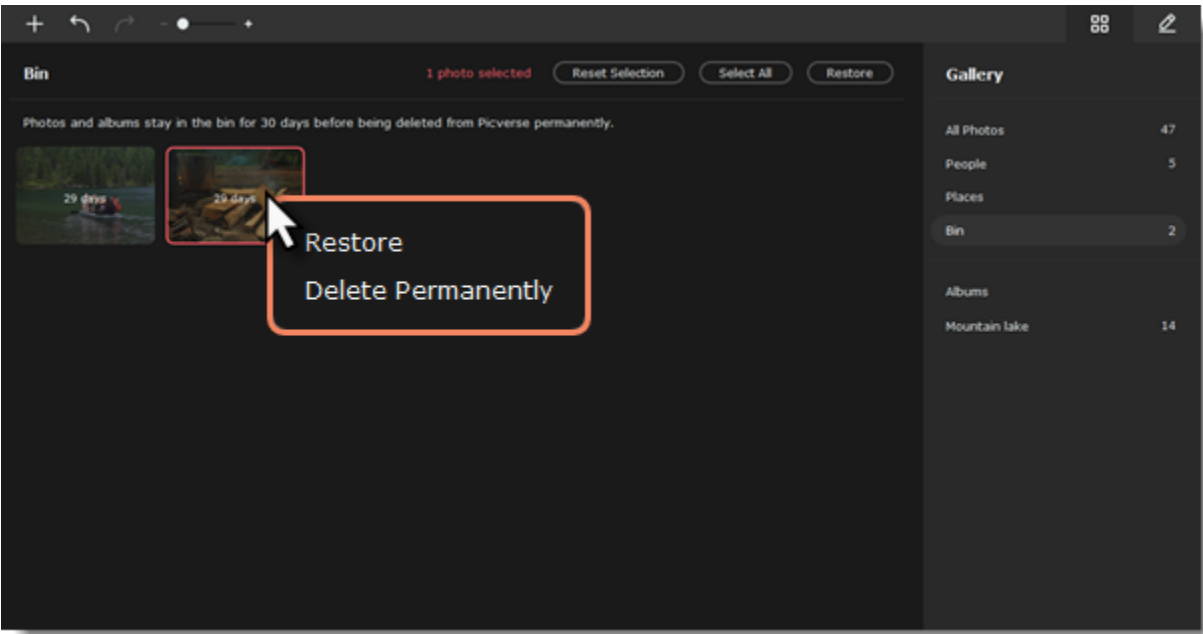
Bin

1 photo selected

Reset Selection

Select All

Restore

Photos and albums stay in the bin for 30 days before being deleted from Picverse permanently.

29 days

29 days

Restore

Delete Permanently

Gallery

All Photos 47

People 5

Places

Bin 2

Albums

Mountain lake 14